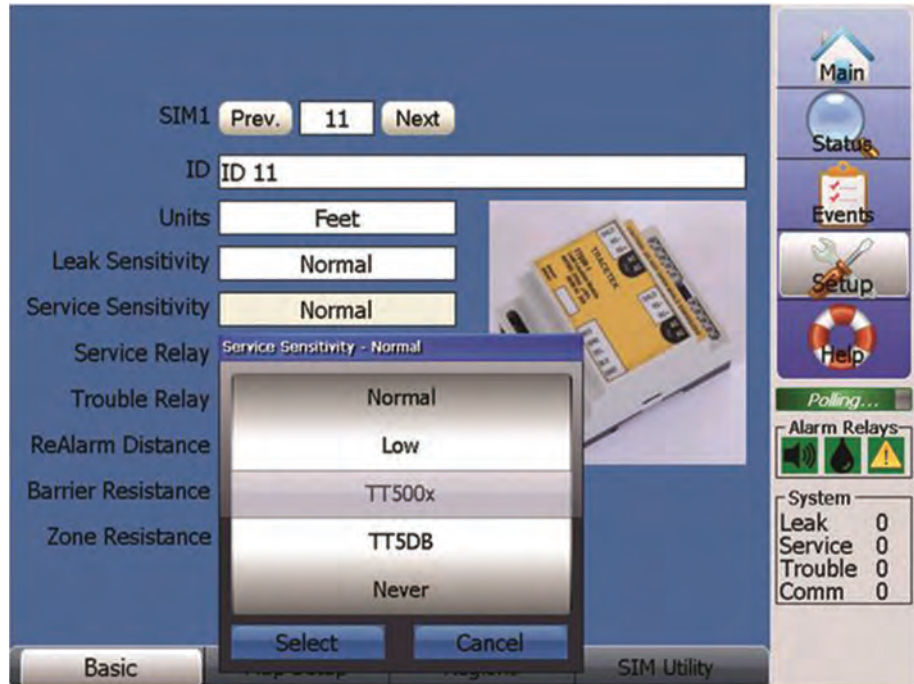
SIM1 Prev. 11 Next

ID ID 11

Units Feet

Leak Sensitivity Normal

Service Sensitivity Normal

Service Relay

Trouble Relay

ReAlarm Distance

Barrier Resistance

Zone Resistance

Service Sensitivity - Normal

Normal

Low

TT500x

TT5DB

Never

Select

Cancel

Basic

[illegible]

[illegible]

SIM Utility

Main

Status

Events

Setup

Help

Polling...

Alarm Relays

System

Leak 0
Service 0
Trouble 0
Comm 0